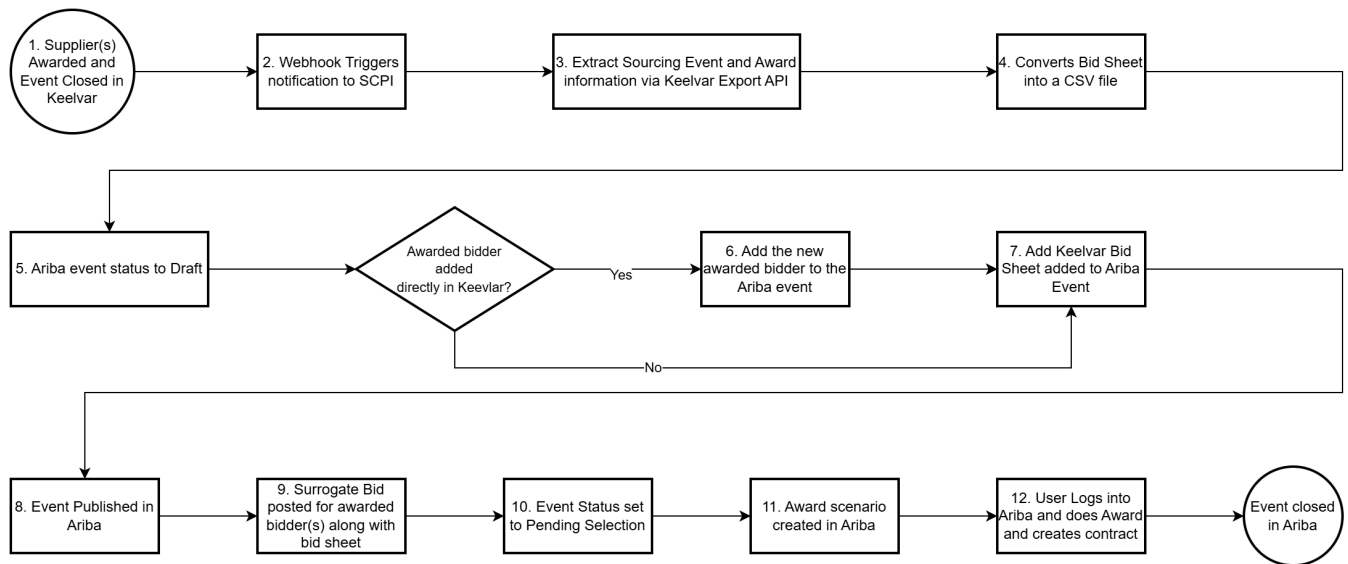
1. Supplier(s) Awarded and Event Closed in Keelvar

2. Webhook Triggers notification to SCPI

3. Extract Sourcing Event and Award information via Keelvar Export API

4. Converts Bid Sheet into a CSV file

5. Ariba event status to Draft

Awarded bidder added directly in Keelvar?

Yes

6. Add the new awarded bidder to the Ariba event

7. Add Keelvar Bid Sheet added to Ariba Event

No

8. Event Published in Ariba

9. Surrogate Bid posted for awarded bidder(s) along with bid sheet

10. Event Status set to Pending Selection

11. Award scenario created in Ariba

12. User Logs into Ariba and does Award and creates contract

Event closed in Ariba